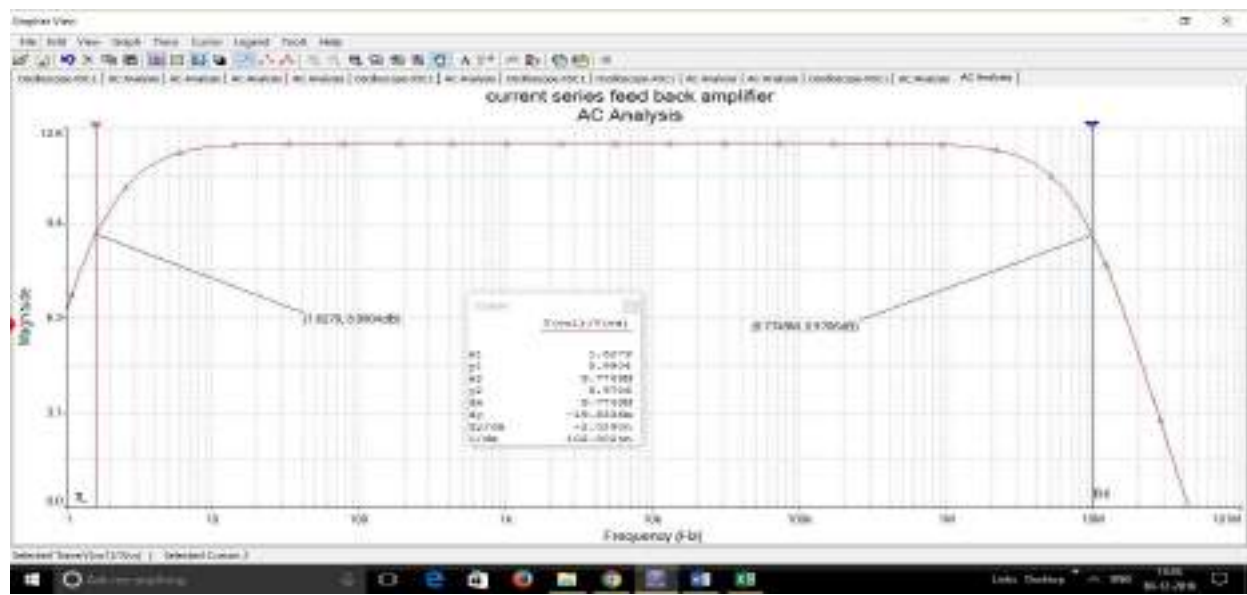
Grapher View

File Edit View Graph Trace Cursor Legend Tools Help

current series feed back amplifier
AC Analysis

12.6

9.4

6.3

3.1

0.0

Magnitude

(1.6279, 8.9804dB)

(8.7749M, 8.9780dB)

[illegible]

$x1$ 1.6279
$y1$ 8.9804
$x2$ 8.7749M
$y2$ 8.9780
$dx$ 8.7749M
$dy$ -15.8556m
$1/dx$ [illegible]
$1/dy$ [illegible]

1 10 100 1k 10k 100k 1M 10M 100M

Frequency (Hz)

Selected Trace:V(vo) [V(vo)] | Selected Cursor:2

Links Desktop